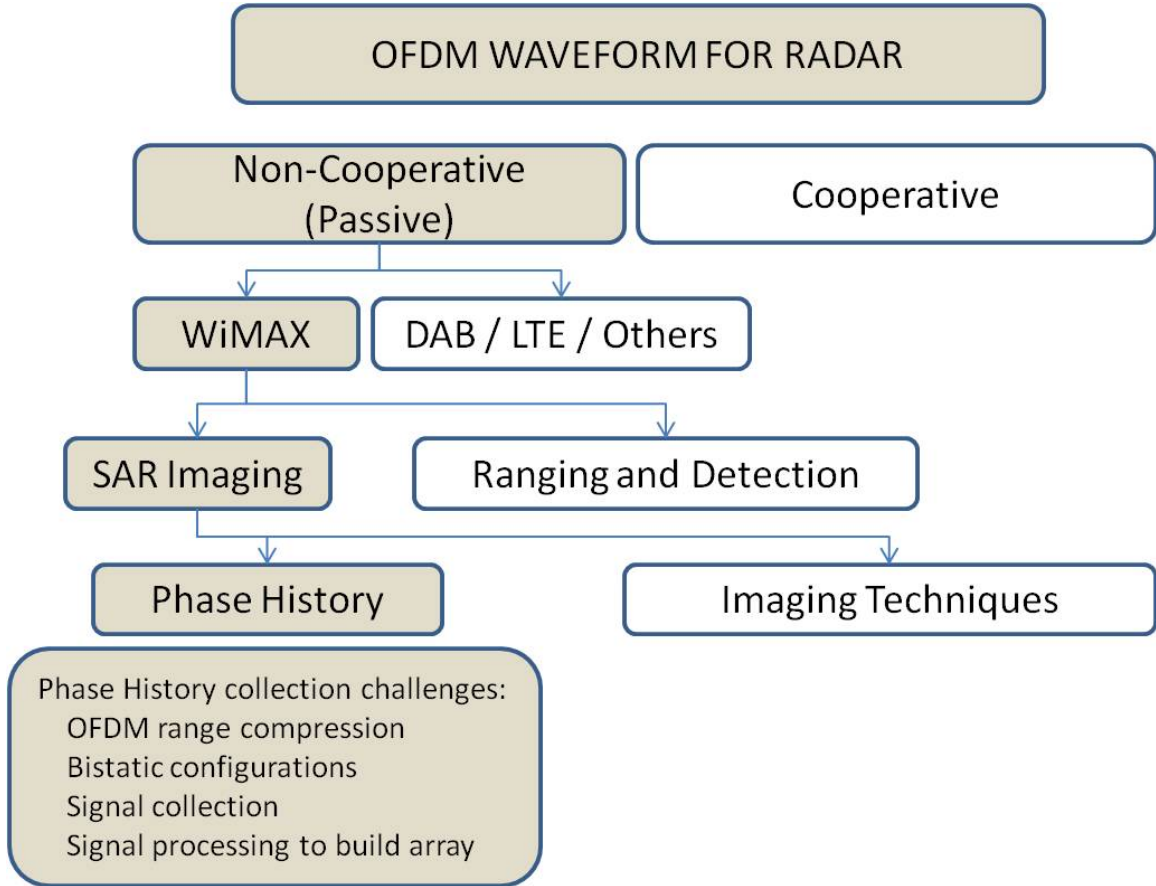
OFDM WAVEFORM FOR RADAR

Non-Cooperative (Passive)

Cooperative

WiMAX

DAB / LTE / Others

SAR Imaging

Ranging and Detection

Phase History

Imaging Techniques

Phase History collection challenges:
OFDM range compression
Bistatic configurations
Signal collection
Signal processing to build array